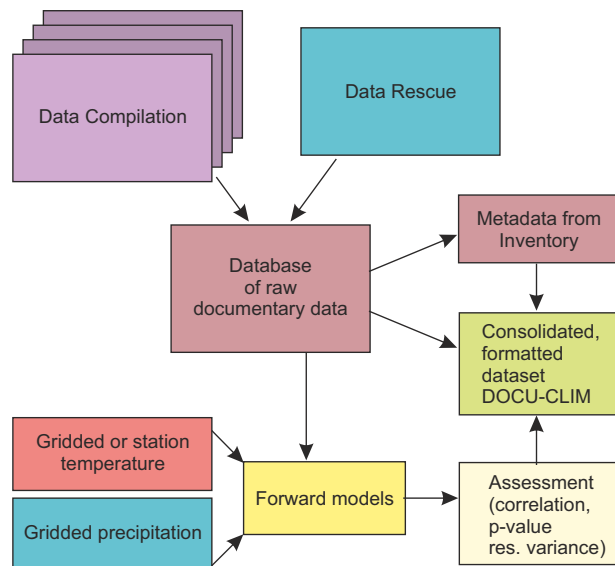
Data Compilation

Data Rescue

Database of raw documentary data

Metadata from Inventory

Consolidated, formatted dataset DOCU-CLIM

Gridded or station temperature

Forward models

Assessment (correlation, p-value res. variance)

Gridded precipitation